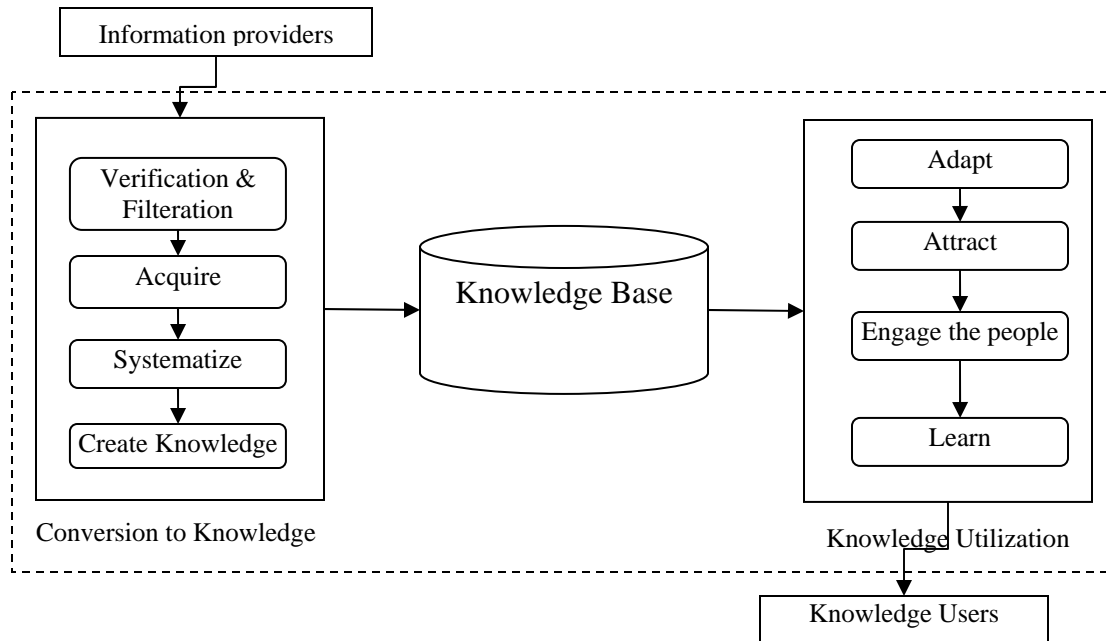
Information providers

Verification & Filteration

Acquire

Systematize

Create Knowledge

Conversion to Knowledge

Knowledge Base

Adapt

Attract

Engage the people

Learn

Knowledge Utilization

Knowledge Users